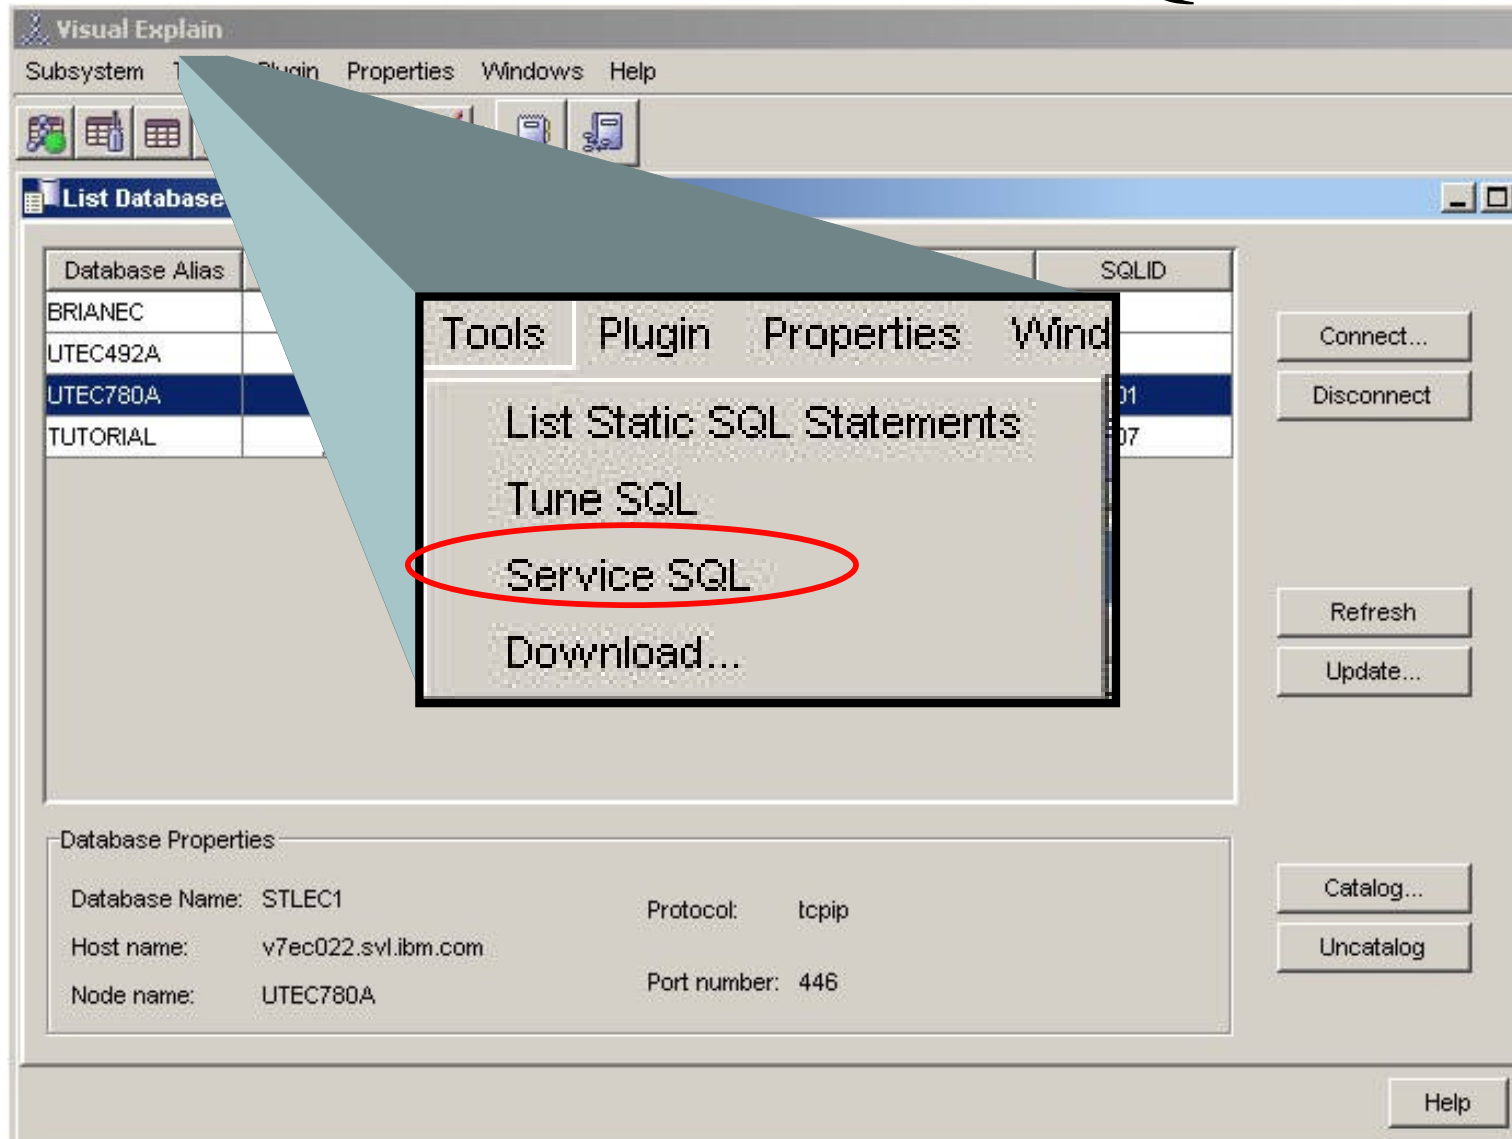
Visual Explain

Subsystem T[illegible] Plugin Properties Windows Help

List Database

| Database Alias | | SQLID |
|---|---|---|
| BRIANEC | | |
| UTEC492A | | |
| UTEC780A | | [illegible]01 |
| TUTORIAL | | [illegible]07 |

Tools Plugin Properties Wind

List Static SQL Statements
Tune SQL
Service SQL
Download...

Connect...
Disconnect
Refresh
Update...

Database Properties

Database Name: STLEC1
Host name: v7ec022.svl.ibm.com
Node name: UTEC780A
Protocol: tcpip
Port number: 446

Catalog...
Uncatalog

Help